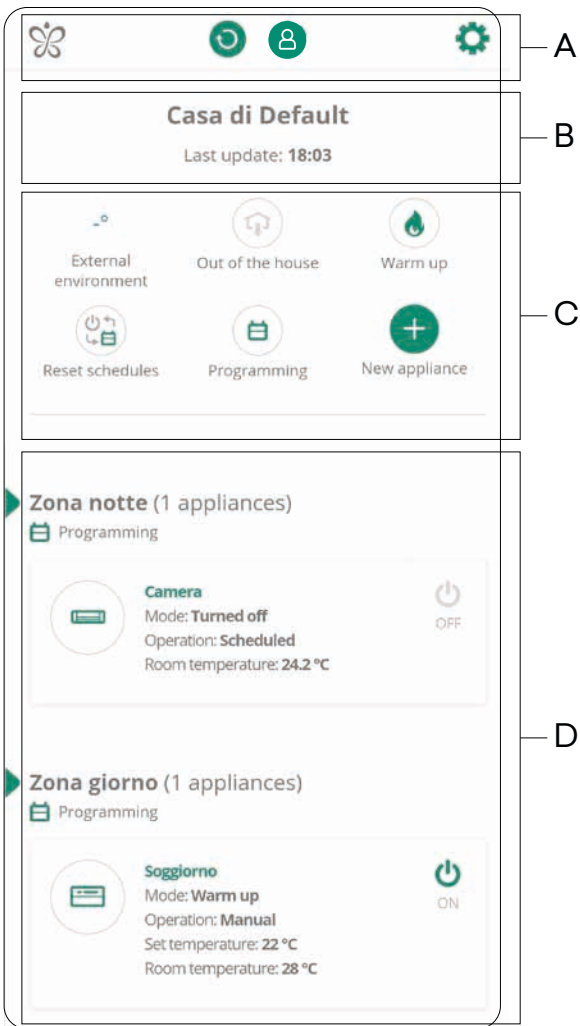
A

Casa di Default
Last update: 18:03

B

External environment
Out of the house
Warm up
Reset schedules
Programming
New appliance

C

Zona notte (1 appliances)
Programming

Camera
Mode: Turned off
Operation: Scheduled
Room temperature: 24.2 °C
OFF

D

Zona giorno (1 appliances)
Programming

Soggiorno
Mode: Warm up
Operation: Manual
Set temperature: 22 °C
Room temperature: 28 °C
ON